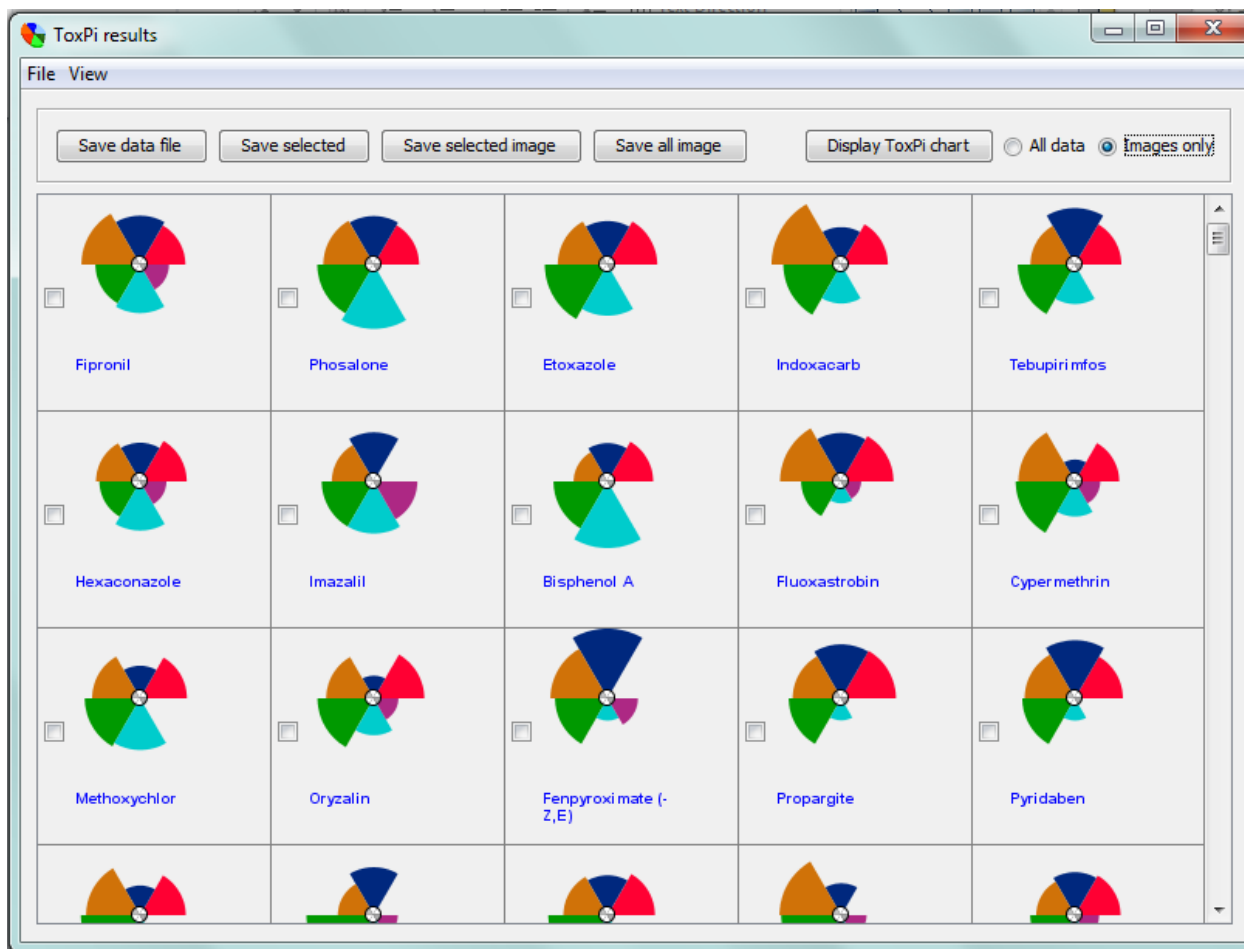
ToxPi results

File View

Save data file | Save selected | Save selected image | Save all image | Display ToxPi chart | All data | Images only

| | | | | |
|---|---|---|---|---|
| Fipronil | Phosalone | Etoxazole | Indoxacarb | Tebupirimfos |
| Hexaconazole | Imazalil | Bisphenol A | Fluoxastrobin | Cypermethrin |
| Methoxychlor | Oryzalin | Fenpyroximate (-Z,E) | Propargite | Pyridaben |